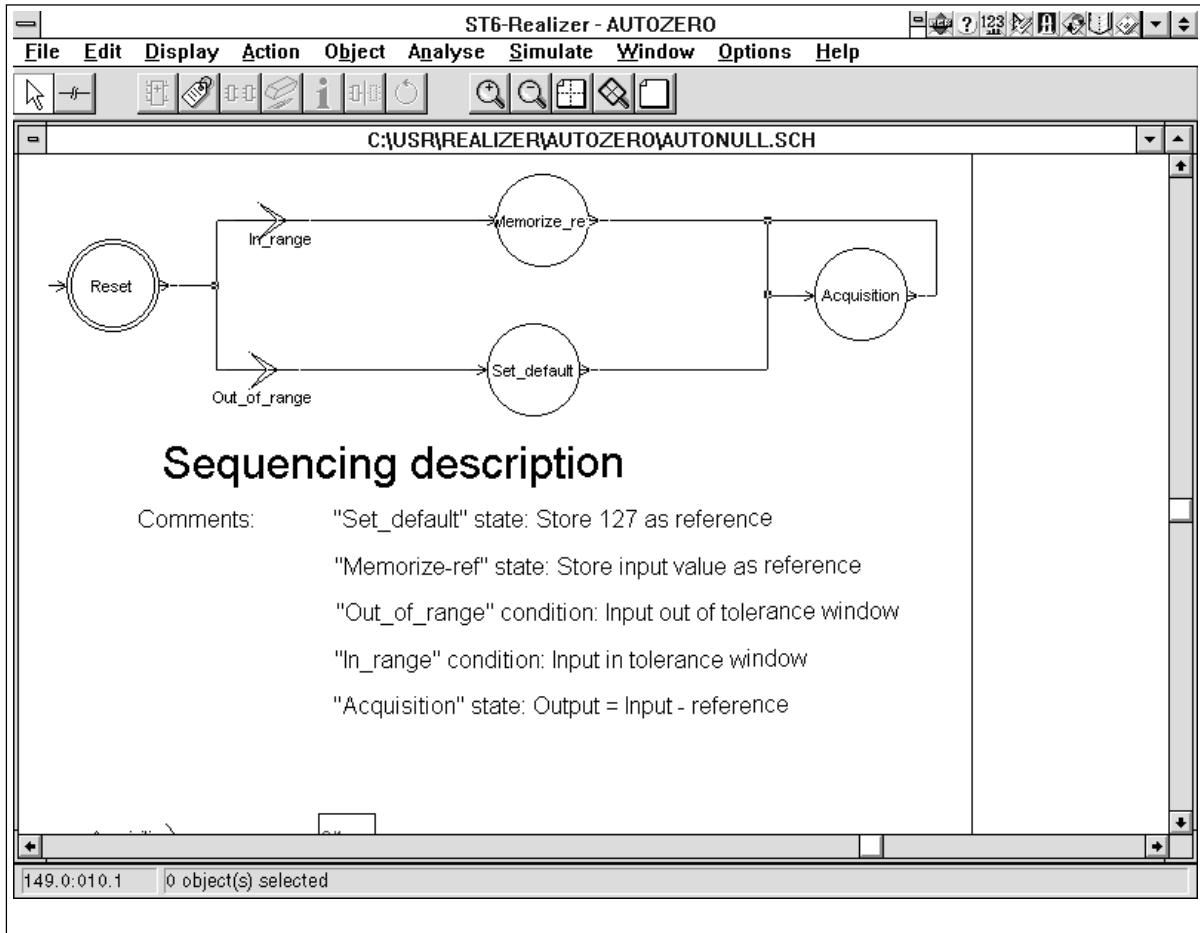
ST6-Realizer - AUTOZERO

File Edit Display Action Object Analyse Simulate Window Options Help

C:\USR\REALIZER\AUTOZERO\AUTONULL.SCH

In_range

Memorize_re

Reset

Acquisition

Out_of_range

Set_default

Sequencing description

Comments: "Set_default" state: Store 127 as reference

"Memorize-ref" state: Store input value as reference

"Out_of_range" condition: Input out of tolerance window

"In_range" condition: Input in tolerance window

"Acquisition" state: Output = Input - reference

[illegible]

149.0:010.1 0 object(s) selected